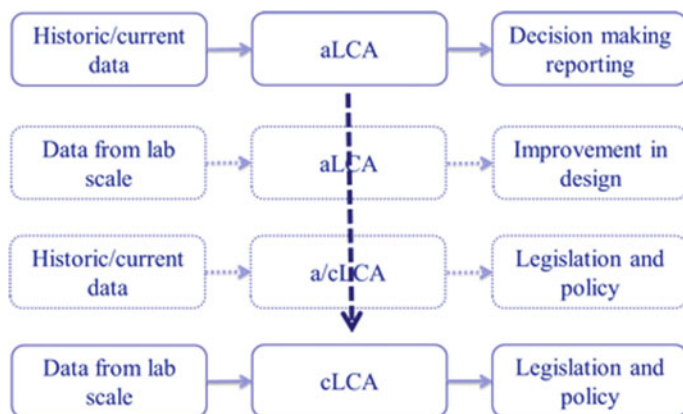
Historic/current data

aLCA

Decision making reporting

Data from lab scale

aLCA

Improvement in design

Historic/current data

a/cLCA

Legislation and policy

Data from lab scale

cLCA

Legislation and policy